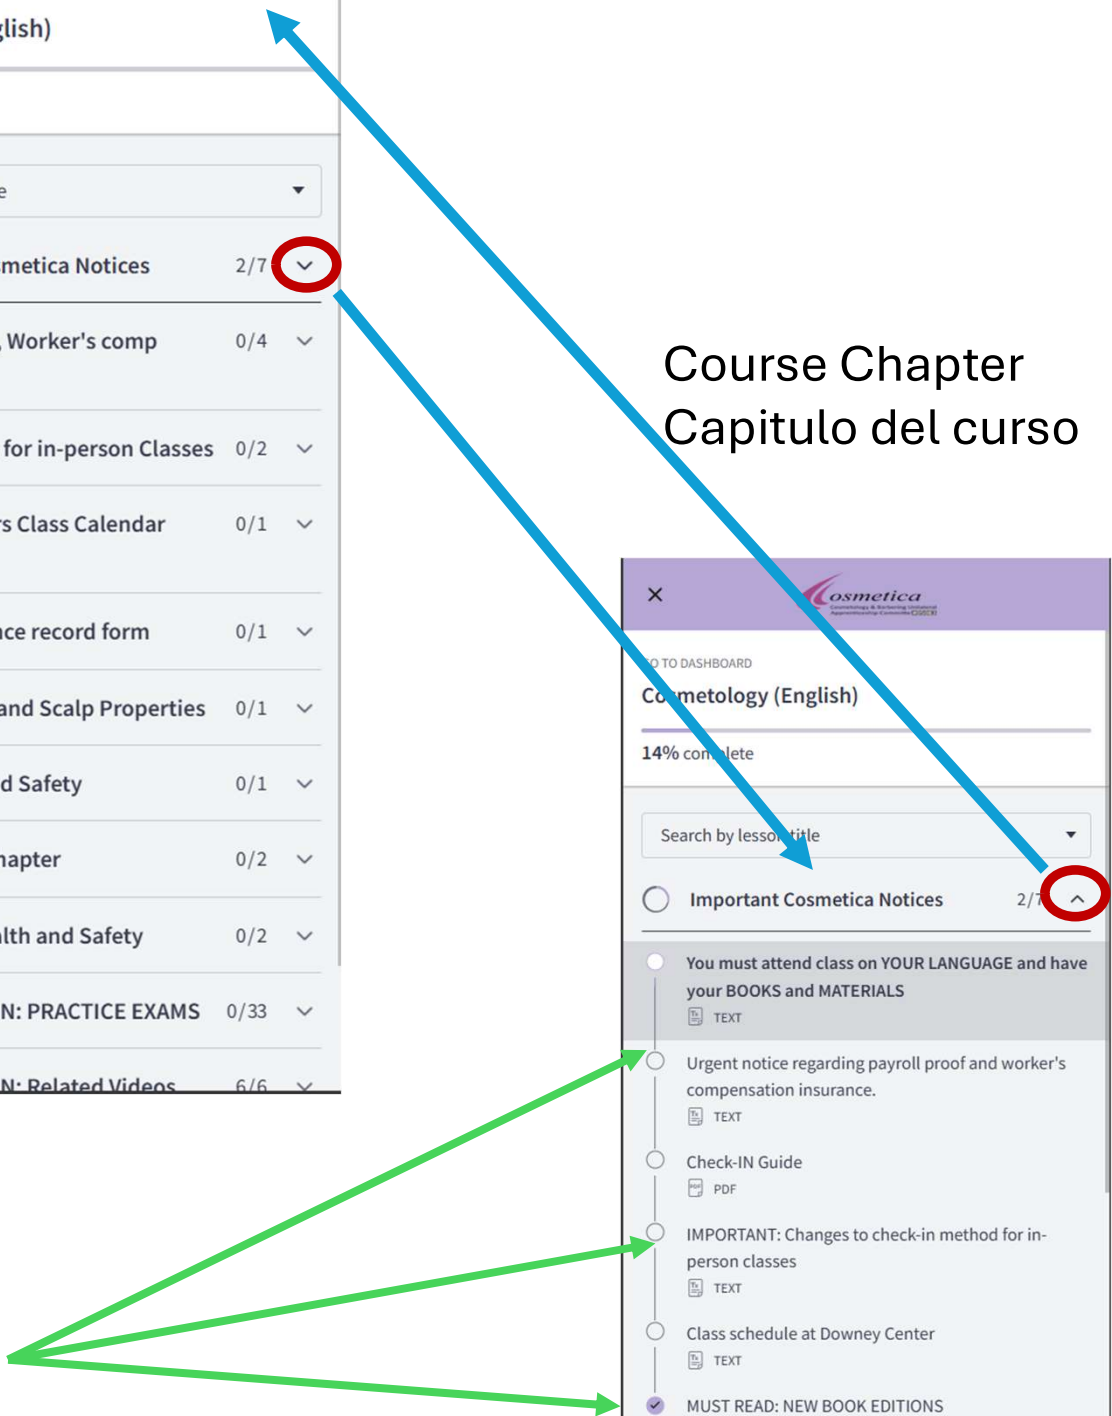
glish)

e

metica Notices 2/7

, Worker's comp 0/4

for in-person Classes 0/2

s Class Calendar 0/1

ce record form 0/1

and Scalp Properties 0/1

d Safety 0/1

napter 0/2

lth and Safety 0/2

N: PRACTICE EXAMS 0/33

N: Related Videos 6/6

Course Chapter
Capitulo del curso

Cosmetica

O TO DASHBOARD

Co metology (English)

14% con lete

Search by lesso title

Important Cosmetica Notices 2/7

You must attend class on YOUR LANGUAGE and have your BOOKS and MATERIALS
TEXT

Urgent notice regarding payroll proof and worker's compensation insurance.
TEXT

Check-IN Guide
PDF

IMPORTANT: Changes to check-in method for in-person classes
TEXT

Class schedule at Downey Center
TEXT

MUST READ: NEW BOOK EDITIONS